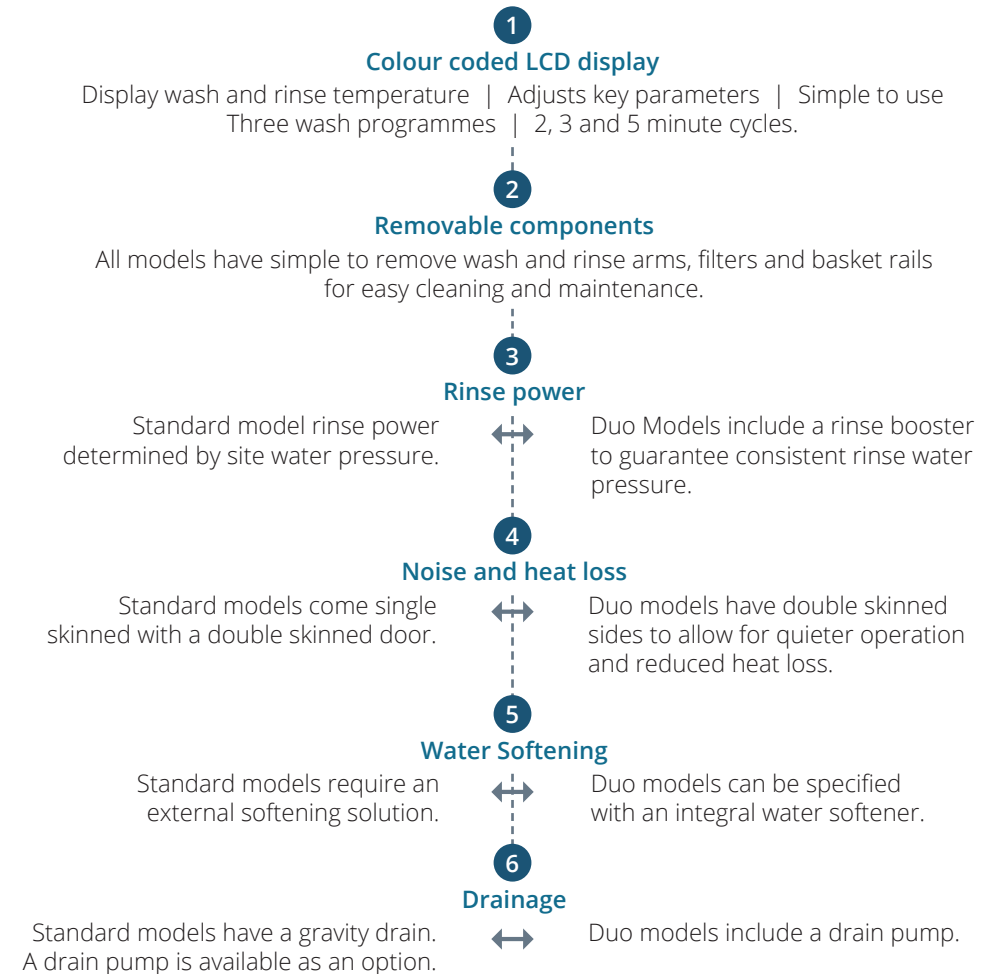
1

Colour coded LCD display

Display wash and rinse temperature | Adjusts key parameters | Simple to use
Three wash programmes | 2, 3 and 5 minute cycles.

2

Removable components

All models have simple to remove wash and rinse arms, filters and basket rails for easy cleaning and maintenance.

3

Rinse power

Standard model rinse power determined by site water pressure.

Duo Models include a rinse booster to guarantee consistent rinse water pressure.

4

Noise and heat loss

Standard models come single skinned with a double skinned door.

Duo models have double skinned sides to allow for quieter operation and reduced heat loss.

5

Water Softening

Standard models require an external softening solution.

Duo models can be specified with an integral water softener.

6

Drainage

Standard models have a gravity drain. A drain pump is available as an option.

Duo models include a drain pump.